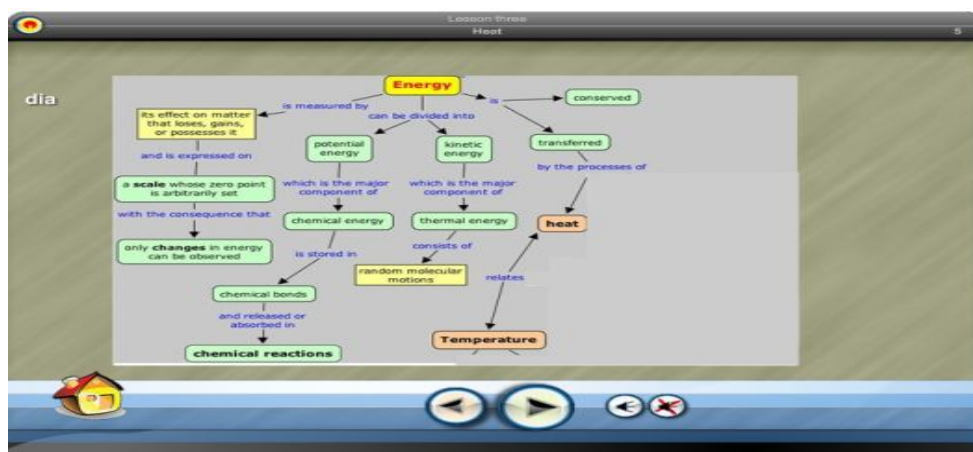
Lesson three
Heat
5

dia

Energy
is measured by
its effect on matter that loses, gains, or possesses it
and is expressed on
a **scale** whose zero point is arbitrarily set
with the consequence that
only **changes** in energy can be observed

can be divided into
potential energy
which is the major component of
chemical energy
is stored in
chemical bonds
and released or absorbed in
chemical reactions

kinetic energy
which is the major component of
thermal energy
consists of
random molecular motions

is
conserved
transferred
by the processes of
heat
relates
Temperature